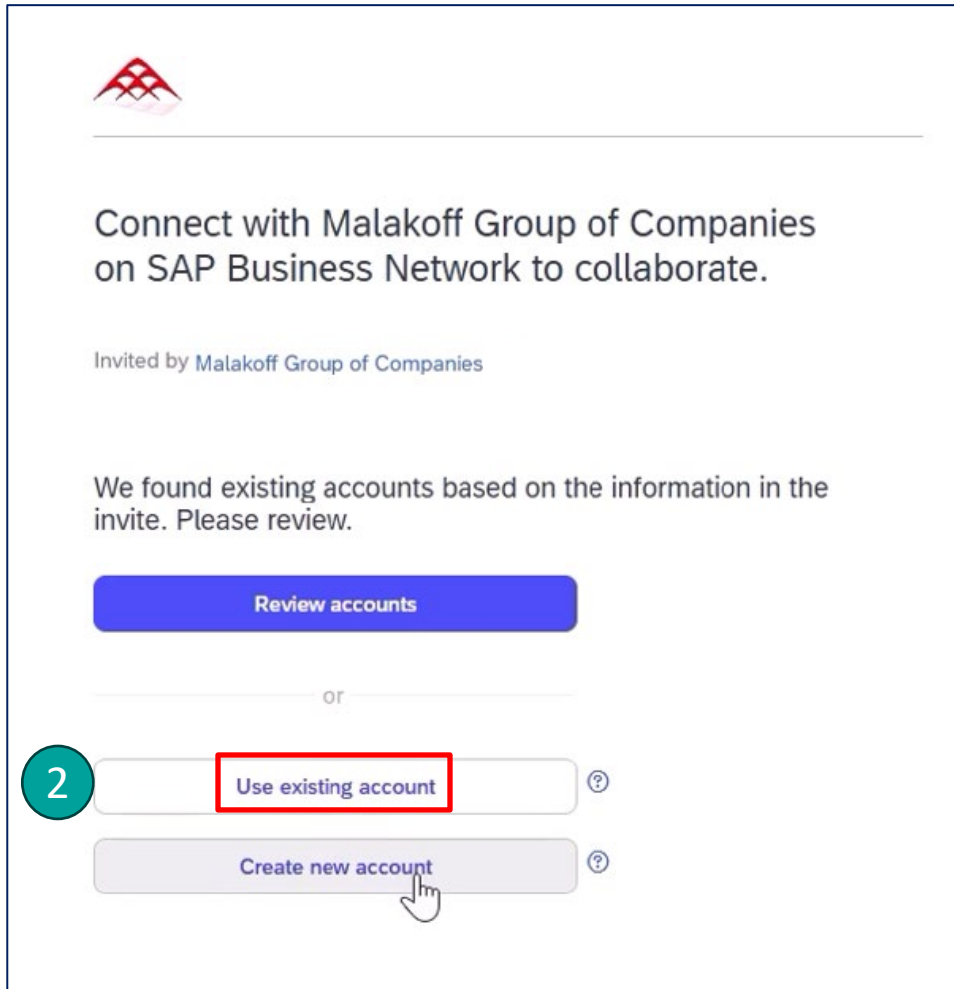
Connect with Malakoff Group of Companies on SAP Business Network to collaborate.

Invited by Malakoff Group of Companies

We found existing accounts based on the information in the invite. Please review.

Review accounts

or

2

Use existing account

Create new account